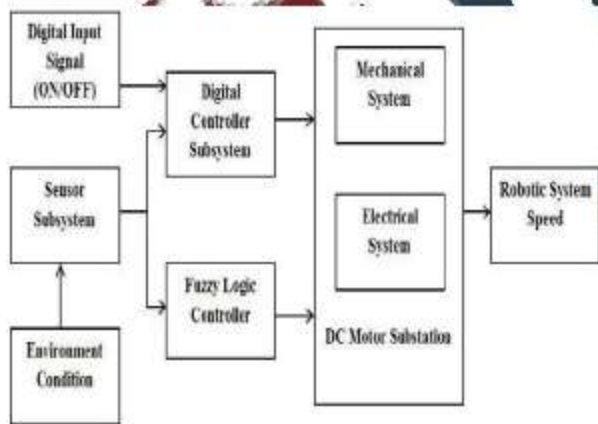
Digital Input Signal (ON/OFF)

Digital Controller Subsystem

Mechanical System

Electrical System

DC Motor Substation

Robotic System Speed

Sensor Subsystem

Fuzzy Logic Controller

Environment Condition